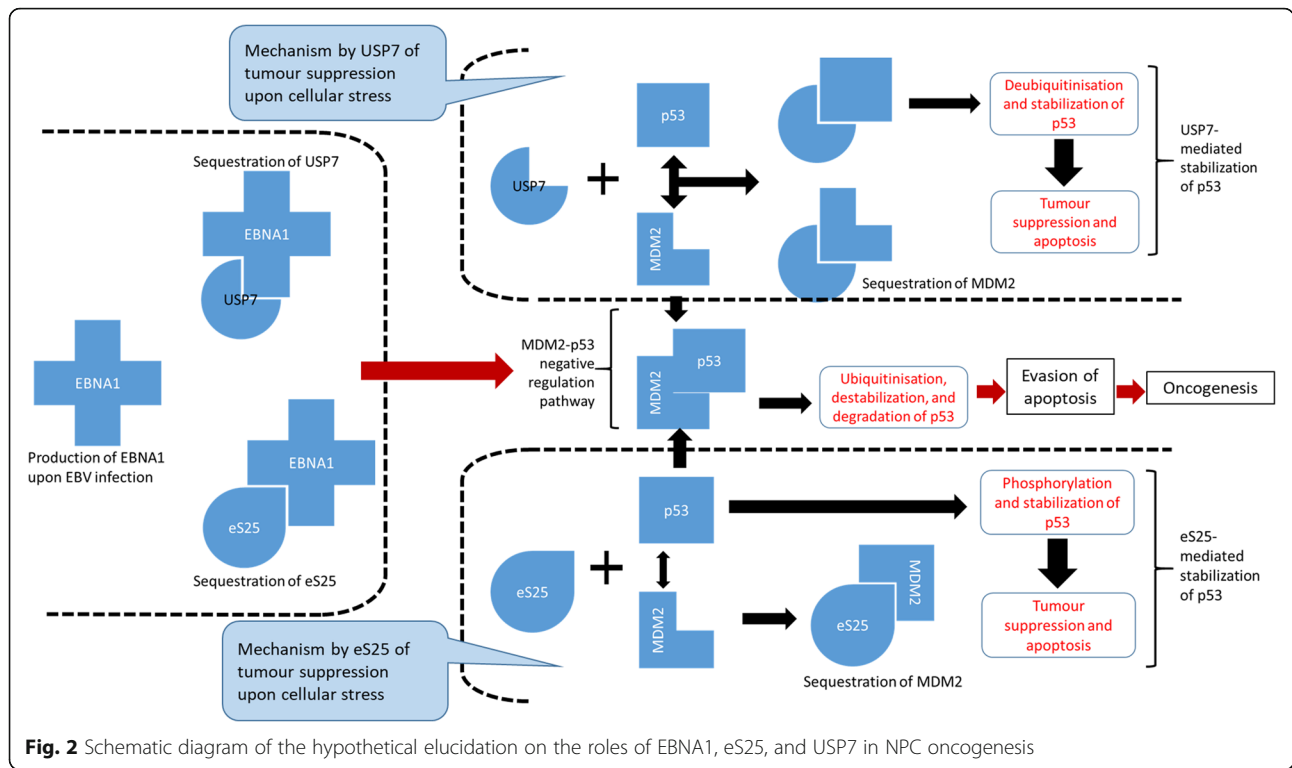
Mechanism by USP7 of tumour suppression upon cellular stress

p53

USP7

+

MDM2

Deubiquitinisation and stabilization of p53

Tumour suppression and apoptosis

USP7-mediated stabilization of p53

Sequestration of MDM2

Sequestration of USP7

EBNA1

USP7

EBNA1

Production of EBNA1 upon EBV infection

MDM2-p53 negative regulation pathway

MDM2

p53

Ubiquitinisation, destabilization, and degradation of p53

Evasion of apoptosis

Oncogenesis

EBNA1

eS25

Sequestration of eS25

p53

Phosphorylation and stabilization of p53

eS25-mediated stabilization of p53

eS25

+

MDM2

MDM2

eS25

Tumour suppression and apoptosis

Sequestration of MDM2

Mechanism by eS25 of tumour suppression upon cellular stress

**Fig. 2** Schematic diagram of the hypothetical elucidation on the roles of EBNA1, eS25, and USP7 in NPC oncogenesis